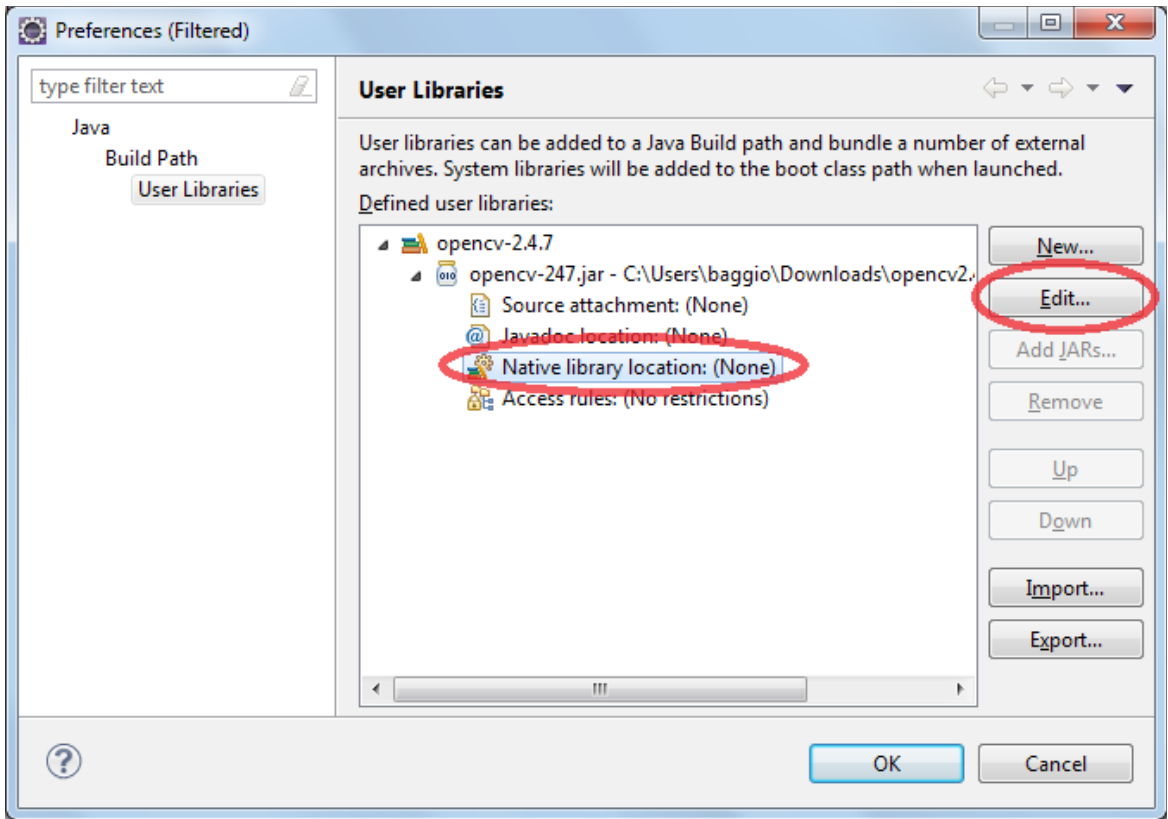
Preferences (Filtered)

type filter text

Java
Build Path
User Libraries

User Libraries

User libraries can be added to a Java Build path and bundle a number of external archives. System libraries will be added to the boot class path when launched.

Defined user libraries:

opencv-2.4.7
opencv-247.jar - C:\Users\baggio\Downloads\opencv2.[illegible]
Source attachment: (None)
Javadoc location: (None)
Native library location: (None)
Access rules: (No restrictions)

New...
Edit...
Add JARs...
Remove
Up
Down
Import...
Export...

OK
Cancel